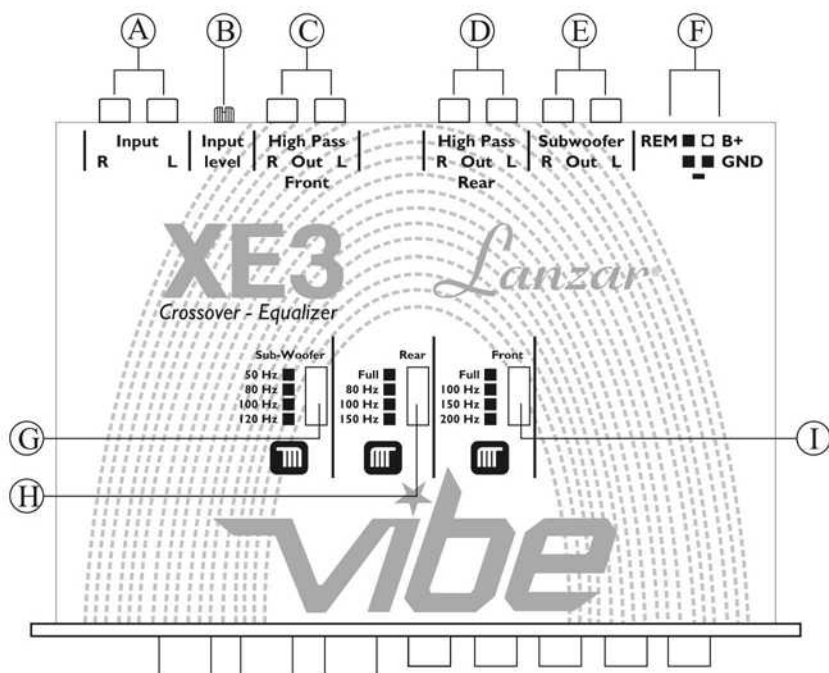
A B C D E F

Input
R L

Input level

High Pass
R Out L
Front

High Pass
R Out L
Rear

Subwoofer
R Out L

REM B+
GND

XE3
Crossover - Equalizer

Lanzar

Sub-Woofer
50 Hz
80 Hz
100 Hz
120 Hz

Rear
Full
80 Hz
100 Hz
150 Hz

Front
Full
100 Hz
150 Hz
200 Hz

G H I

vibe